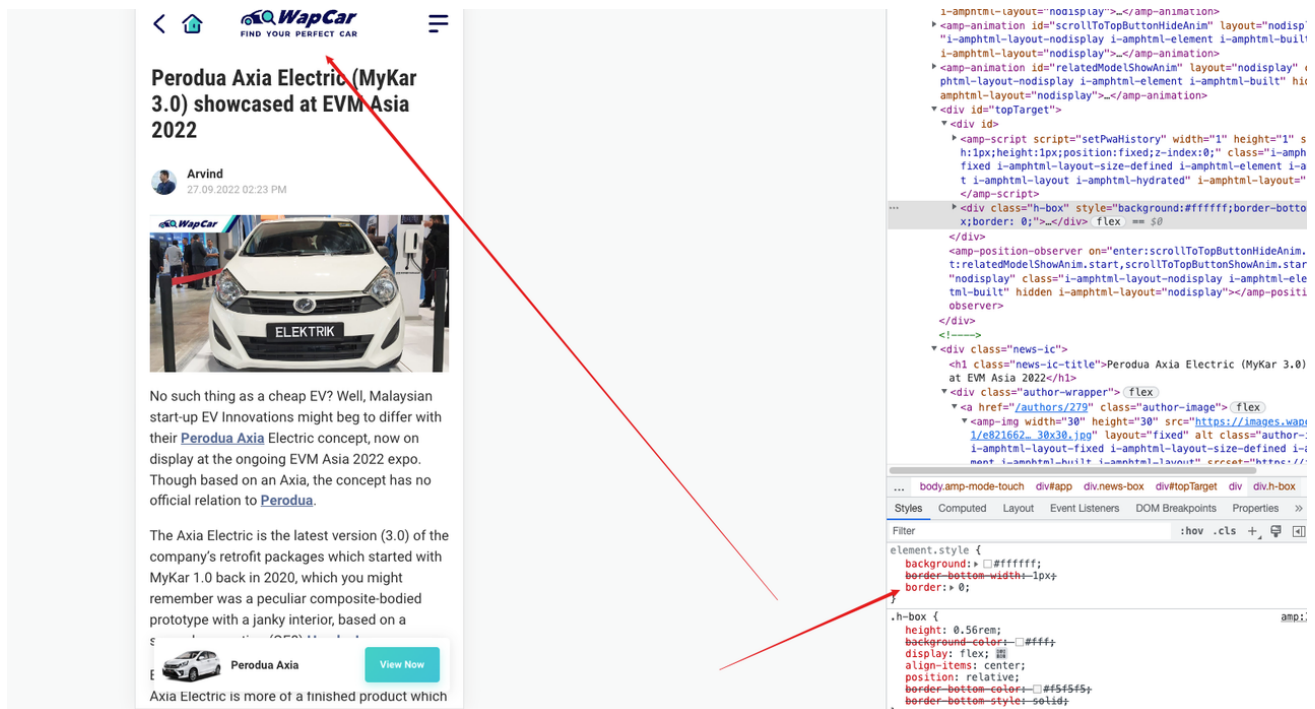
WapCar
FIND YOUR PERFECT CAR

Perodua Axia Electric (MyKar 3.0) showcased at EVM Asia 2022

Arvind
27.09.2022 02:23 PM

WapCar
ELEKTRIK

No such thing as a cheap EV? Well, Malaysian start-up EV Innovations might beg to differ with their Perodua Axia Electric concept, now on display at the ongoing EVM Asia 2022 expo. Though based on an Axia, the concept has no official relation to Perodua.

The Axia Electric is the latest version (3.0) of the company's retrofit packages which started with MyKar 1.0 back in 2020, which you might remember was a peculiar composite-bodied prototype with a janky interior, based on a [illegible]

Perodua Axia
View Now

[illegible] Axia Electric is more of a finished product which

i-amphtml-layout="nodisplay">…</amp-animation>
▸<amp-animation id="scrollToTopButtonHideAnim" layout="nodisp
"i-amphtml-layout-nodisplay i-amphtml-element i-amphtml-buil
i-amphtml-layout="nodisplay">…</amp-animation>
▸<amp-animation id="relatedModelShowAnim" layout="nodisplay"
phtml-layout-nodisplay i-amphtml-element i-amphtml-built" hi
amphtml-layout="nodisplay">…</amp-animation>
▾<div id="topTarget">
▾<div id>
▸<amp-script script="setPwaHistory" width="1" height="1" s
h:1px;height:1px;position:fixed;z-index:0;" class="i-amph
fixed i-amphtml-layout-size-defined i-amphtml-element i-a
t i-amphtml-layout i-amphtml-hydrated" i-amphtml-layout="
</amp-script>
▸<div class="h-box" style="background:#ffffff;border-botto
x;border: 0;">…</div> flex == $0
</div>
<amp-position-observer on="enter:scrollToTopButtonHideAnim.
t:relatedModelShowAnim.start,scrollToTopButtonShowAnim.star
"nodisplay" class="i-amphtml-layout-nodisplay i-amphtml-ele
tml-built" hidden i-amphtml-layout="nodisplay"></amp-positi
observer>
</div>
<!---->
▾<div class="news-ic">
<h1 class="news-ic-title">Perodua Axia Electric (MyKar 3.0)
at EVM Asia 2022</h1>
▾<div class="author-wrapper"> flex
▾<a href="/authors/279" class="author-image"> flex
▾<amp-img width="30" height="30" src="https://images.wap
1/e821662… 30x30.jpg" layout="fixed" alt class="author-i
i-amphtml-layout-fixed i-amphtml-layout-size-defined i-a

... body.amp-mode-touch div#app div.news-box div#topTarget div div.h-box
Styles Computed Layout Event Listeners DOM Breakpoints Properties »
Filter :hov .cls +
element.style {
background: ▸ #ffffff;
border-bottom-width: 1px;
border: ▸ 0;
}
.h-box { amp:
height: 0.56rem;
background-color: #fff;
display: flex;
align-items: center;
position: relative;
border-bottom-color: #f5f5f5;
border-bottom-style: solid;